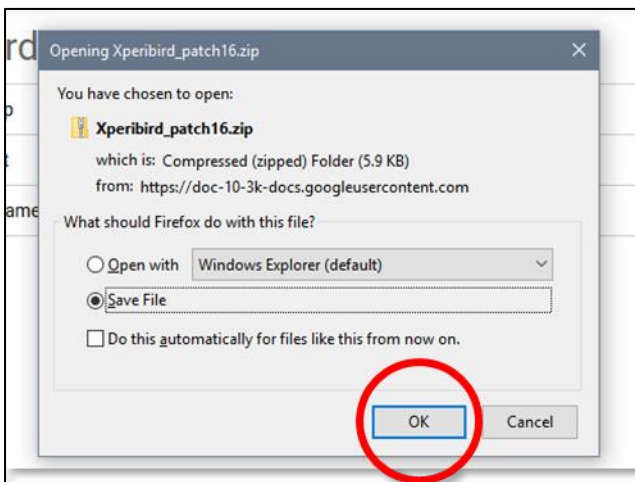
rd
p
t
ame

Opening Xperibird_patch16.zip ×

You have chosen to open:

Xperibird_patch16.zip

which is: Compressed (zipped) Folder (5.9 KB)

from: https://doc-10-3k-docs.googleusercontent.com

What should Firefox do with this file?

Open with Windows Explorer (default)

Save File

Do this automatically for files like this from now on.

OK Cancel